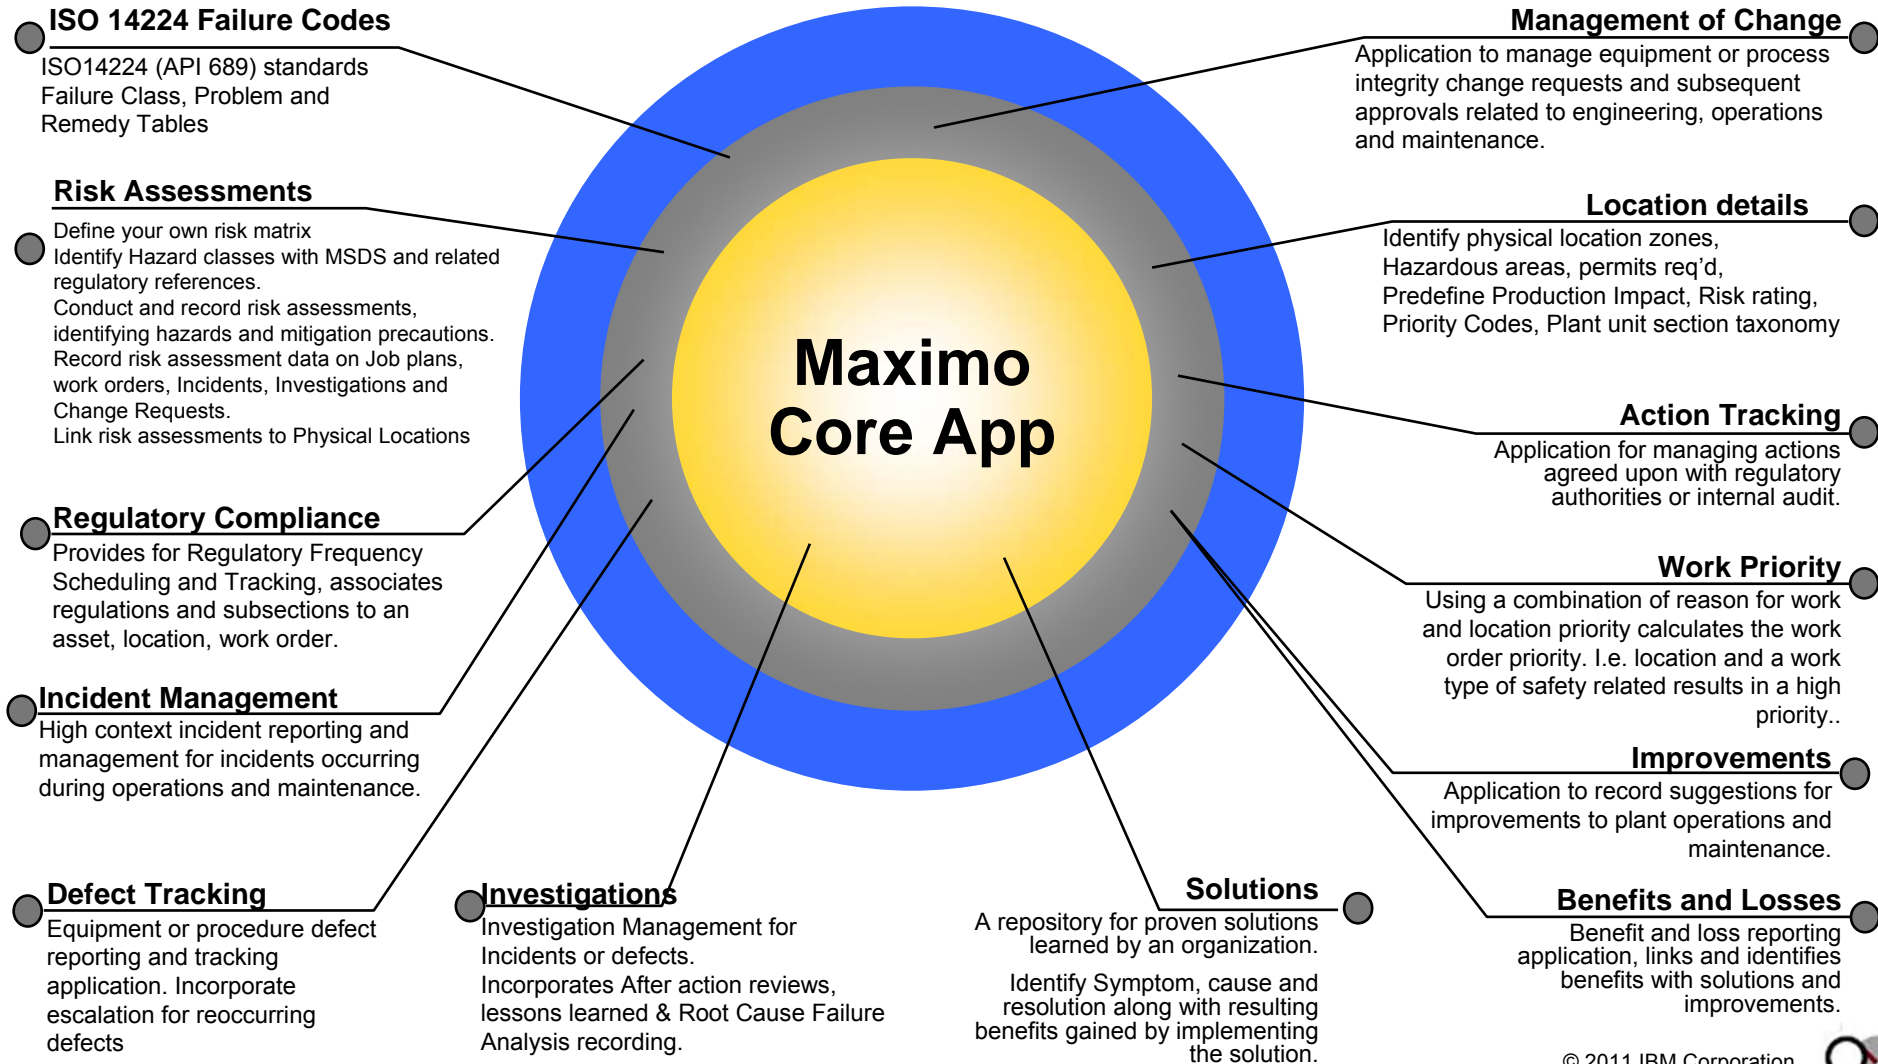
ISO 14224 Failure Codes

ISO14224 (API 689) standards Failure Class, Problem and Remedy Tables

Management of Change

Application to manage equipment or process integrity change requests and subsequent approvals related to engineering, operations and maintenance.

Risk Assessments

Define your own risk matrix
Identify Hazard classes with MSDS and related regulatory references.
Conduct and record risk assessments, identifying hazards and mitigation precautions.
Record risk assessment data on Job plans, work orders, Incidents, Investigations and Change Requests.
Link risk assessments to Physical Locations

Location details

Identify physical location zones, Hazardous areas, permits req'd, Predefine Production Impact, Risk rating, Priority Codes, Plant unit section taxonomy

Maximo Core App

Action Tracking

Application for managing actions agreed upon with regulatory authorities or internal audit.

Regulatory Compliance

Provides for Regulatory Frequency Scheduling and Tracking, associates regulations and subsections to an asset, location, work order.

Work Priority

Using a combination of reason for work and location priority calculates the work order priority. I.e. location and a work type of safety related results in a high priority..

Incident Management

High context incident reporting and management for incidents occurring during operations and maintenance.

Improvements

Application to record suggestions for improvements to plant operations and maintenance.

Defect Tracking

Equipment or procedure defect reporting and tracking application. Incorporate escalation for reoccurring defects

Investigations

Investigation Management for Incidents or defects.
Incorporates After action reviews, lessons learned & Root Cause Failure Analysis recording.

Solutions

A repository for proven solutions learned by an organization.

Identify Symptom, cause and resolution along with resulting benefits gained by implementing the solution.

Benefits and Losses

Benefit and loss reporting application, links and identifies benefits with solutions and improvements.

© 2011 IBM Corporation